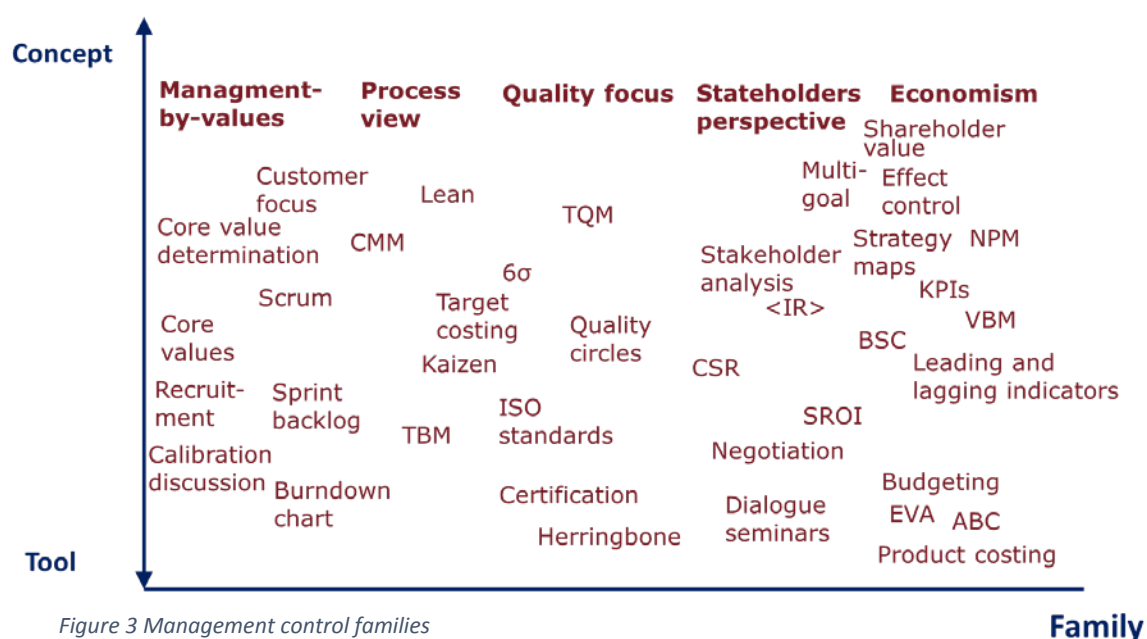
Concept

Managment-by-values

Process view

Quality focus

Stateholders perspective

Economism

Shareholder value

Customer focus

Lean

Multi-goal

Effect control

Core value determination

CMM

TQM

Stakeholder analysis

Strategy maps

NPM

6σ

Scrum

Target costing

<IR>

KPIs

Core values

Quality circles

VBM

BSC

Kaizen

CSR

Leading and lagging indicators

Recruit-ment

Sprint backlog

ISO standards

SROI

TBM

Calibration discussion

Negotiation

Burndown chart

Certification

Budgeting

Dialogue seminars

EVA

ABC

Herringbone

Product costing

Tool

Figure 3 Management control families

Family